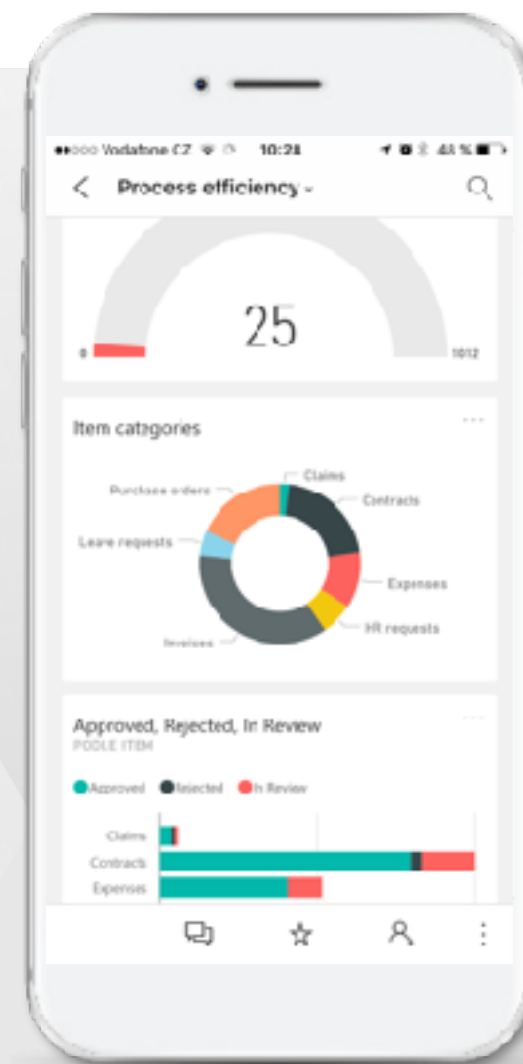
••○○○ Vodafone CZ 10:24 48 %

Process efficiency

25

0

1012

Item categories

Claims

Purchase orders

Contracts

Leave requests

Expenses

HR requests

Invoices

Approved, Rejected, In Review

PODLE ITEM

Approved Rejected In Review

Claims

Contracts

Expenses